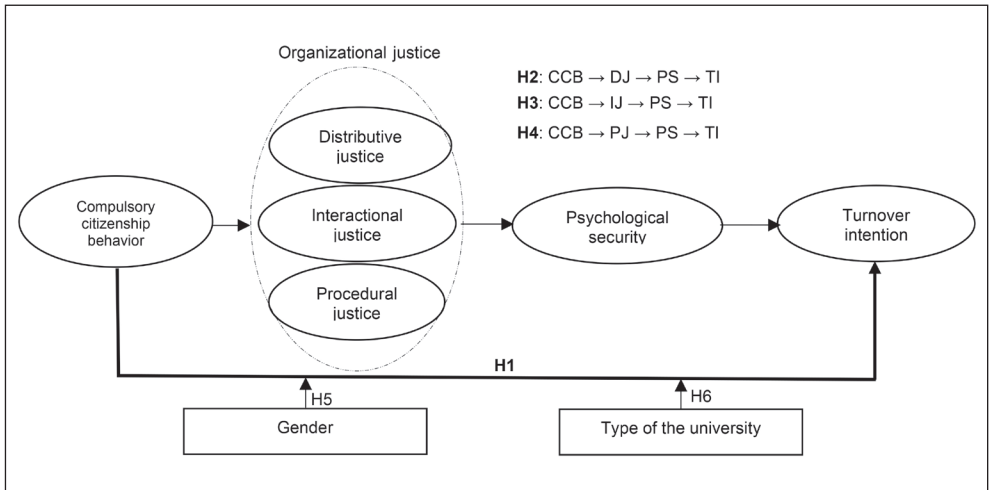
Organizational justice

**H2**: CCB → DJ → PS → TI
**H3**: CCB → IJ → PS → TI
**H4**: CCB → PJ → PS → TI

Compulsory citizenship behavior

Distributive justice

Interactional justice

Procedural justice

Psychological security

Turnover intention

**H1**

H5

H6

Gender

Type of the university